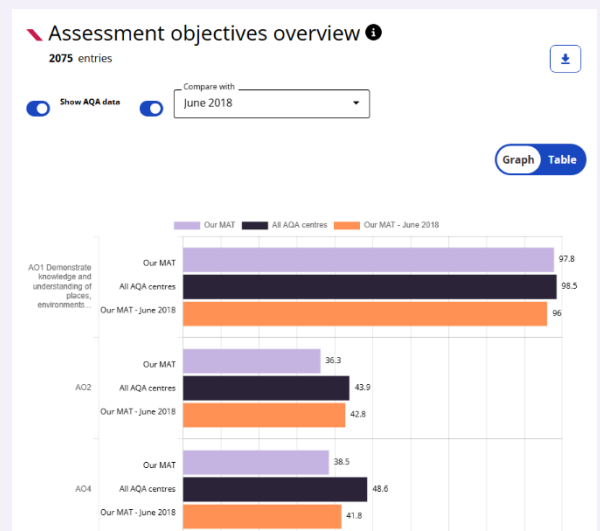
Assessment objectives overview

2075 entries

Show AQA data

Compare with
June 2018

Graph Table

Our MAT All AQA centres Our MAT - June 2018

AO1 Demonstrate knowledge and understanding of places, environments...

Our MAT 97.8
All AQA centres 98.5
Our MAT - June 2018 96

AO2

Our MAT 36.3
All AQA centres 43.9
Our MAT - June 2018 42.8

AO4

Our MAT 38.5
All AQA centres 48.6
Our MAT - June 2018 41.8